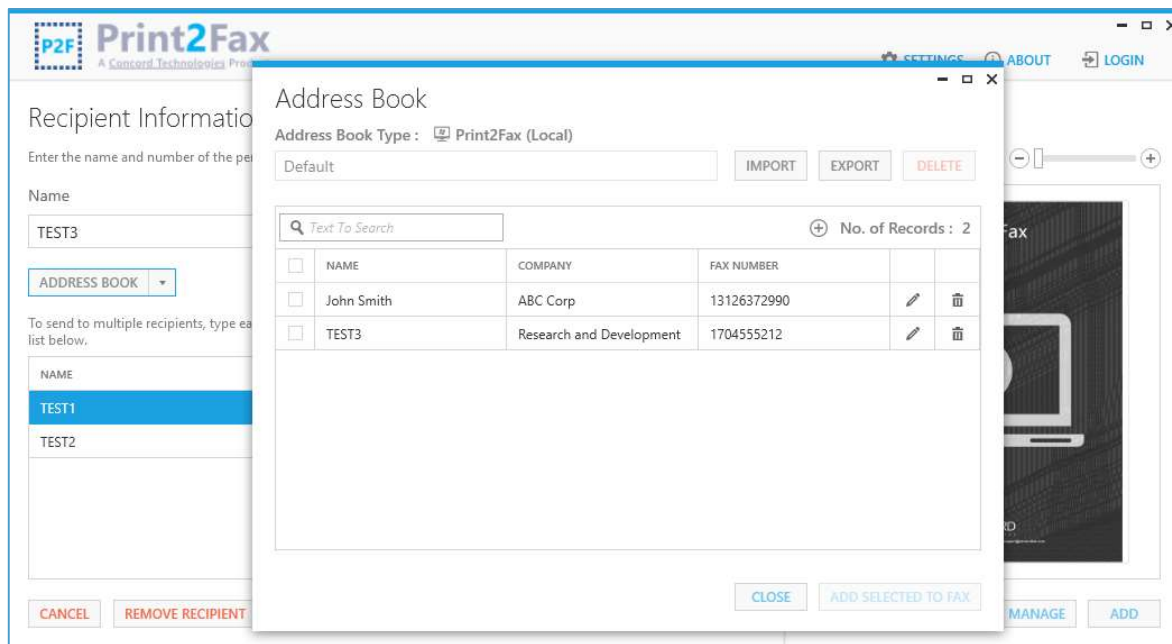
P2F Print2Fax
A Concord Technologies Pro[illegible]

SETTINGS ABOUT LOGIN

Recipient Informatio

Enter the name and number of the pe

Name

TEST3

ADDRESS BOOK

To send to multiple recipients, type ea list below.

| NAME |
|---|
| TEST1 |
| TEST2 |

CANCEL REMOVE RECIPIENT

Address Book

Address Book Type : Print2Fax (Local)

Default

IMPORT EXPORT DELETE

Text To Search

No. of Records : 2

| | NAME | COMPANY | FAX NUMBER | | |
|---|---|---|---|---|---|
| | John Smith | ABC Corp | 13126372990 | | |
| | TEST3 | Research and Development | 1704555212 | | |

CLOSE ADD SELECTED TO FAX

ax

RD

MANAGE ADD